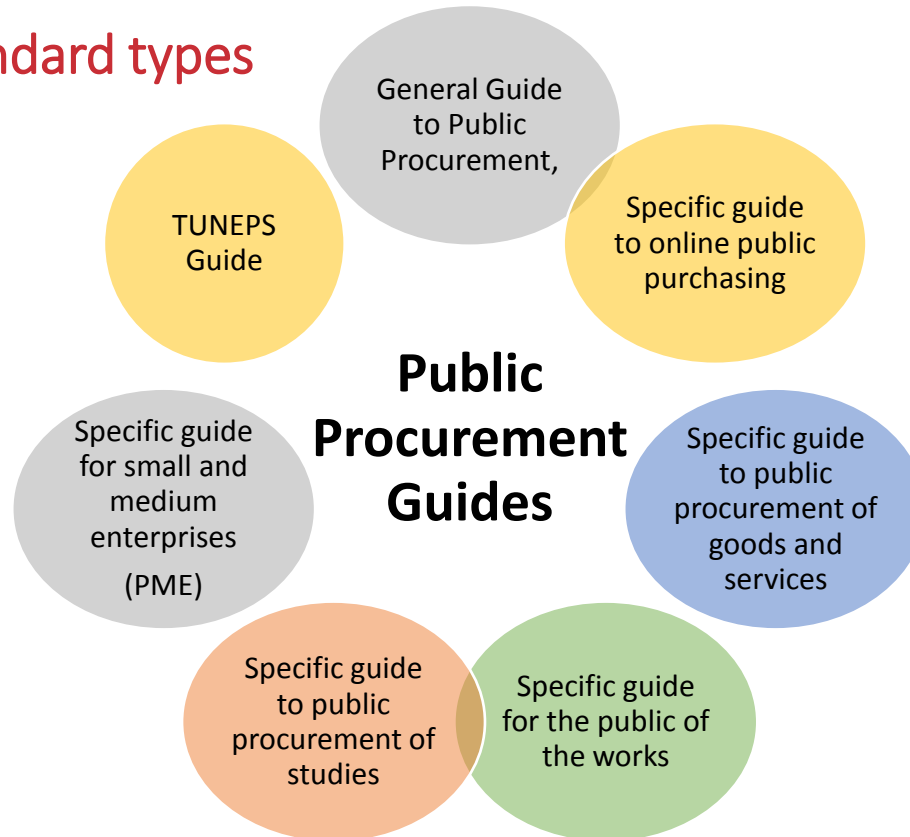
ndard types

General Guide to Public Procurement,

Specific guide to online public purchasing

TUNEPS Guide

Public Procurement Guides

Specific guide for small and medium enterprises (PME)

Specific guide to public procurement of goods and services

Specific guide to public procurement of studies

Specific guide for the public of the works